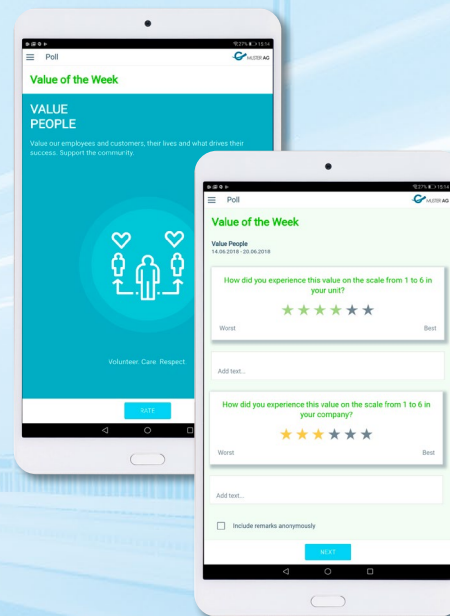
27% 15:14

Poll

MUSTER AG

Value of the Week

VALUE PEOPLE

Value our employees and customers, their lives and what drives their success. Support the community.

Volunteer Care Respect

RATE

27% 15:14

Poll

MUSTER AG

Value of the Week

Value People
14.06.2018 - 20.06.2018

How did you experience this value on the scale from 1 to 6 in your unit?

Worst

Best

Add text...

How did you experience this value on the scale from 1 to 6 in your company?

Worst

Best

Add text...

Include remarks anonymously

NEXT